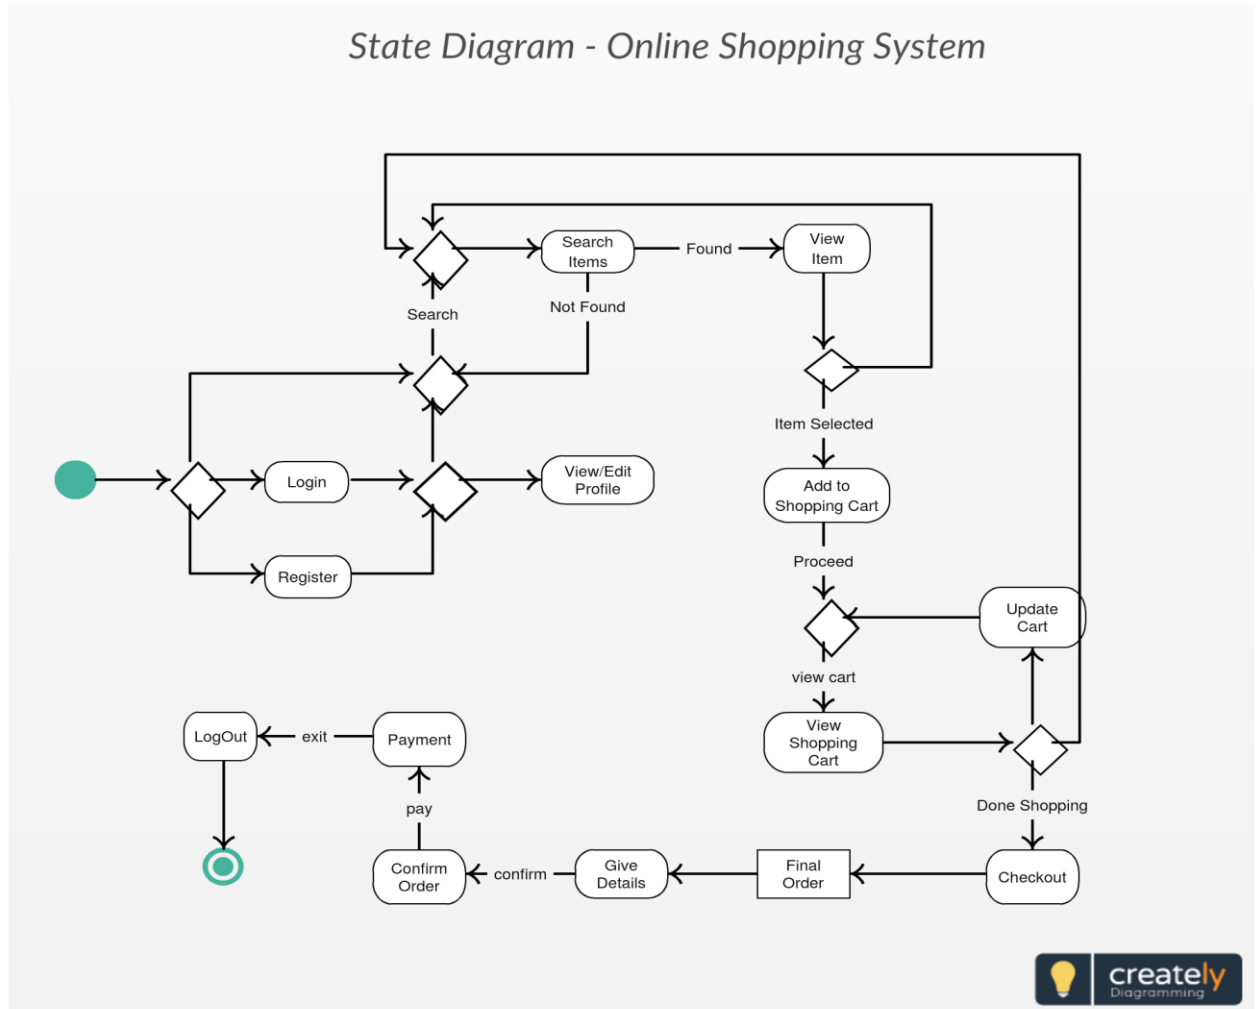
State Diagram - Online Shopping System

Search Items

Found

View Item

Search

Not Found

Item Selected

Login

View/Edit Profile

Add to Shopping Cart

Register

Proceed

Update Cart

view cart

LogOut

exit

Payment

View Shopping Cart

Done Shopping

pay

Confirm Order

confirm

Give Details

Final Order

Checkout

creately Diagramming